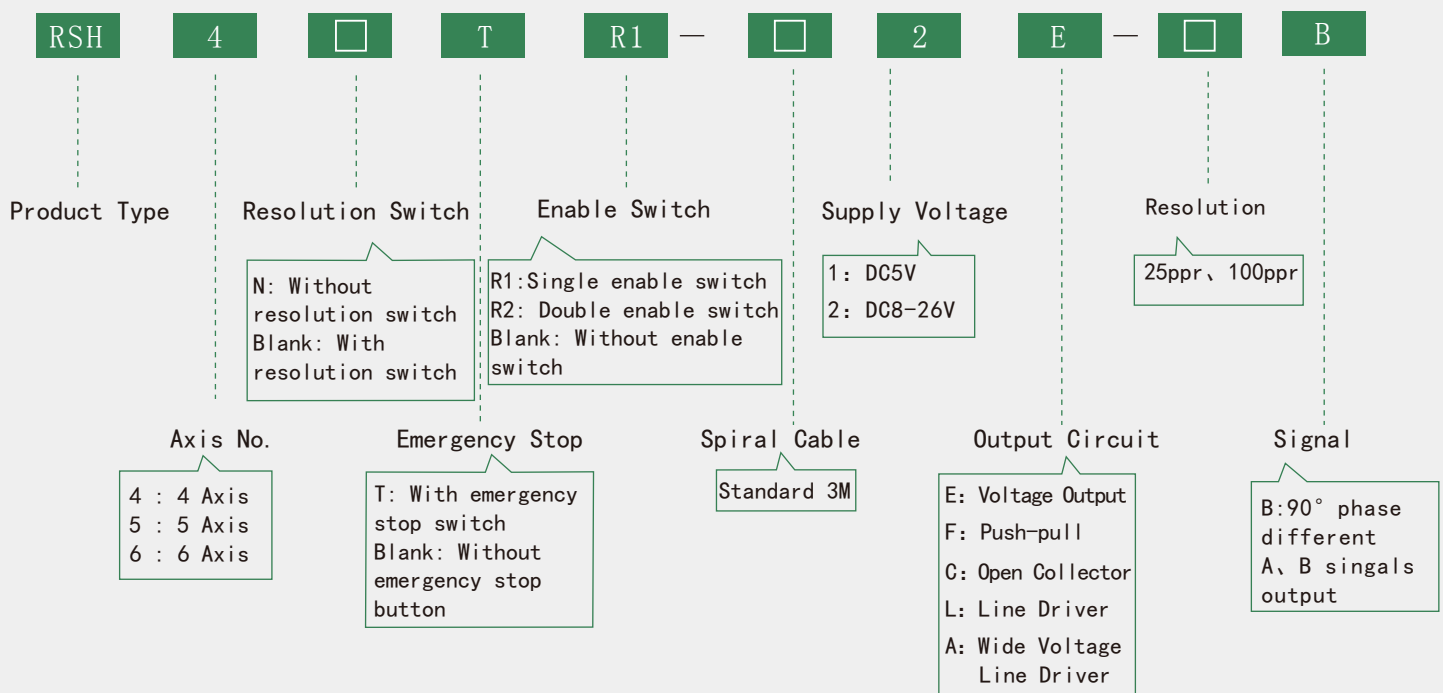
RSH 4 □ T R1 — □ 2 E — □ B

Product Type

Resolution Switch

N: Without resolution switch
Blank: With resolution switch

Enable Switch

R1:Single enable switch
R2: Double enable switch
Blank: Without enable switch

Supply Voltage

1: DC5V
2: DC8-26V

Resolution

25ppr、100ppr

Axis No.

4 : 4 Axis
5 : 5 Axis
6 : 6 Axis

Emergency Stop

T: With emergency stop switch
Blank: Without emergency stop button

Spiral Cable

Standard 3M

Output Circuit

E: Voltage Output
F: Push-pull
C: Open Collector
L: Line Driver
A: Wide Voltage Line Driver

Signal

B:90° phase different
A、B singals output